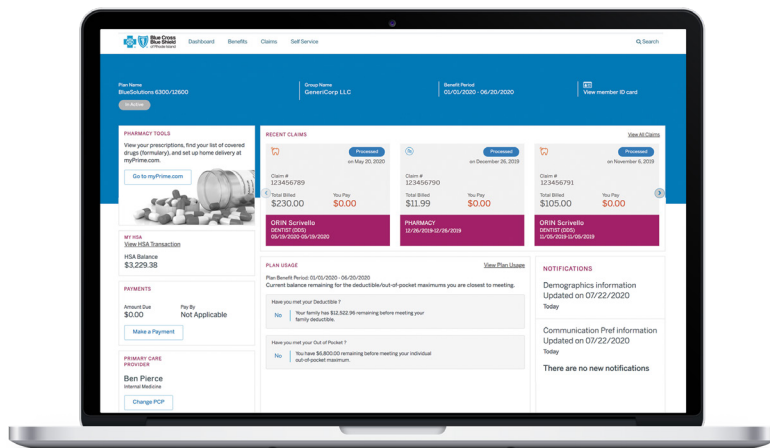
Blue Cross Blue Shield of Rhode Island

Dashboard Benefits Claims Self Service

Search

Plan Name
BlueSolutions 6300/12600
In Active

Group Name
GeneriCorp LLC

Benefit Period
01/01/2020 - 06/20/2020

View member ID card

PHARMACY TOOLS
View your prescriptions, find your list of covered drugs (formulary), and set up home delivery at myPrime.com.

Go to myPrime.com

MY HSA
View HSA Transaction

HSA Balance
$3,229.38

PAYMENTS

Amount Due
$0.00

Pay By
Not Applicable

Make a Payment

PRIMARY CARE PROVIDER

Ben Pierce
Internal Medicine

Change PCP

RECENT CLAIMS

View All Claims

Processed
on May 20, 2020
Claim #
123456789
Total Billed
$230.00
You Pay
$0.00
ORIN Scrivello
DENTIST (DDS)
05/19/2020-05/19/2020

Processed
on December 26, 2019
Claim #
123456790
Total Billed
$11.99
You Pay
$0.00
PHARMACY
12/26/2019-12/26/2019

Processed
on November 6, 2019
Claim #
123456791
Total Billed
$105.00
You Pay
$0.00
ORIN Scrivello
DENTIST (DDS)
11/05/2019-11/05/2019

PLAN USAGE

View Plan Usage

Plan Benefit Period: 01/01/2020 - 06/20/2020
Current balance remaining for the deductible/out-of-pocket maximums you are closest to meeting.

Have you met your Deductible ?
No
Your family has $12,522.96 remaining before meeting your family deductible.

Have you met your Out of Pocket ?
No
You have $6,800.00 remaining before meeting your individual out-of-pocket maximum.

NOTIFICATIONS

Demographics information Updated on 07/22/2020
Today

Communication Pref information Updated on 07/22/2020
Today

There are no new notifications